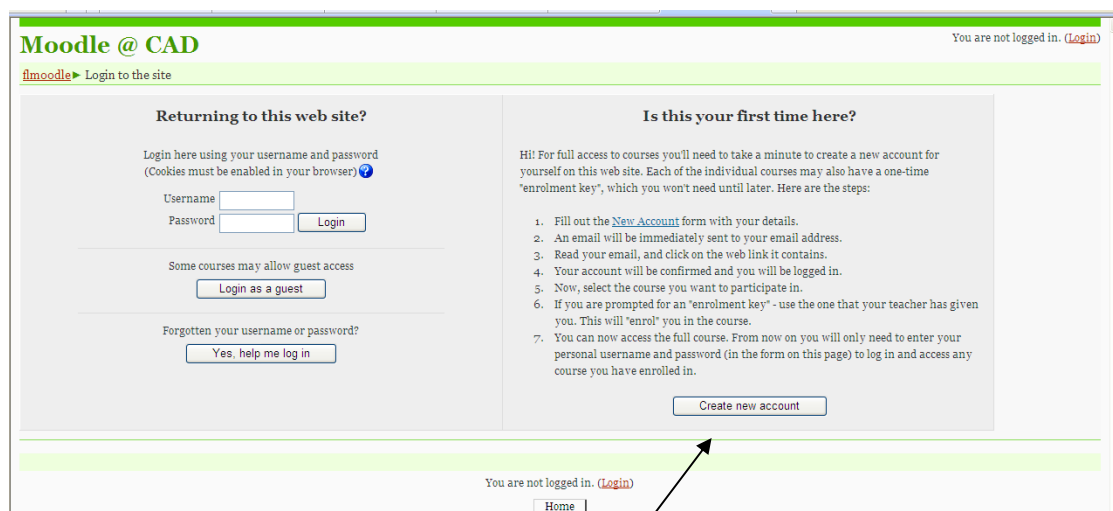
Moodle @ CAD

You are not logged in. (Login)

flmoodle ► Login to the site

Returning to this web site?

Login here using your username and password
(Cookies must be enabled in your browser)

Username
Password
Login

Some courses may allow guest access
Login as a guest

Forgotten your username or password?
Yes, help me log in

Is this your first time here?

Hi! For full access to courses you'll need to take a minute to create a new account for yourself on this web site. Each of the individual courses may also have a one-time "enrolment key", which you won't need until later. Here are the steps:

1. Fill out the New Account form with your details.
2. An email will be immediately sent to your email address.
3. Read your email, and click on the web link it contains.
4. Your account will be confirmed and you will be logged in.
5. Now, select the course you want to participate in.
6. If you are prompted for an "enrolment key" - use the one that your teacher has given you. This will "enrol" you in the course.
7. You can now access the full course. From now on you will only need to enter your personal username and password (in the form on this page) to log in and access any course you have enrolled in.

Create new account

You are not logged in. (Login)

Home